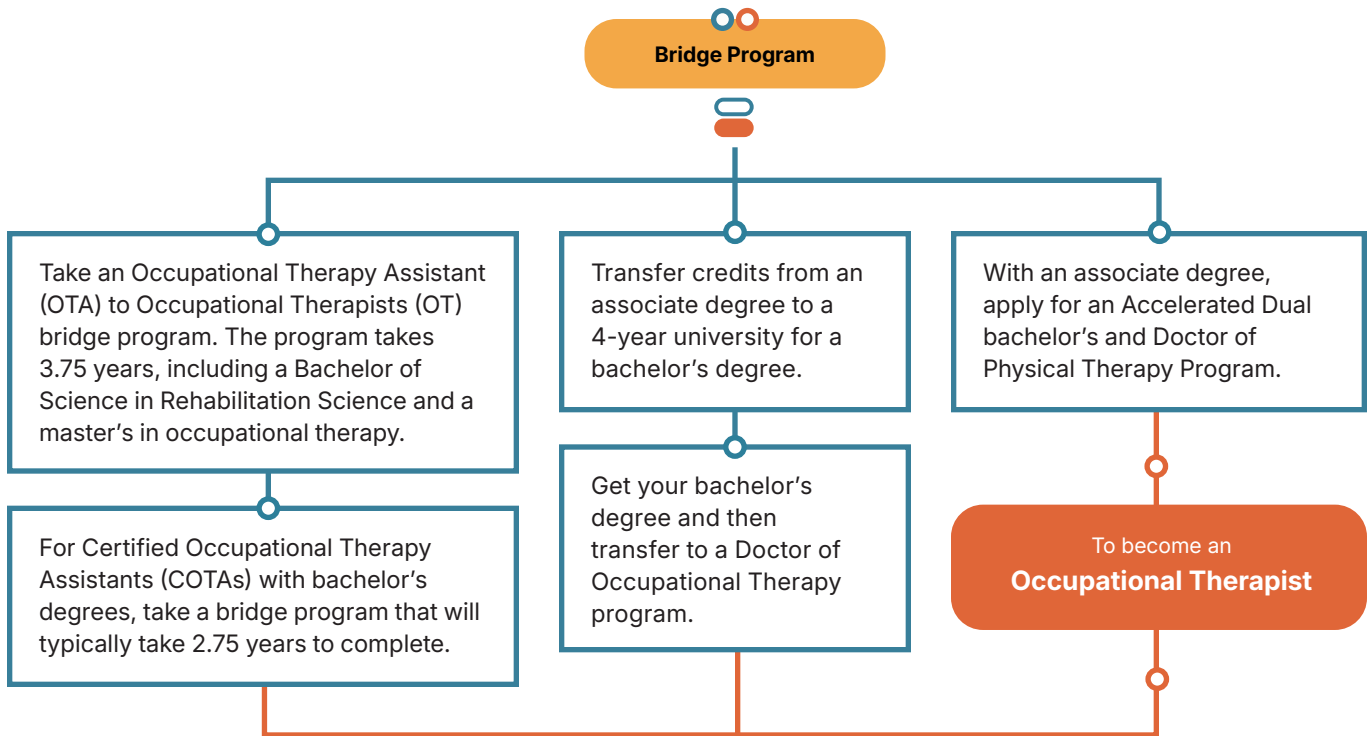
Bridge Program

Take an Occupational Therapy Assistant (OTA) to Occupational Therapists (OT) bridge program. The program takes 3.75 years, including a Bachelor of Science in Rehabilitation Science and a master's in occupational therapy.

For Certified Occupational Therapy Assistants (COTAs) with bachelor's degrees, take a bridge program that will typically take 2.75 years to complete.

Transfer credits from an associate degree to a 4-year university for a bachelor's degree.

Get your bachelor's degree and then transfer to a Doctor of Occupational Therapy program.

With an associate degree, apply for an Accelerated Dual bachelor's and Doctor of Physical Therapy Program.

To become an
Occupational Therapist